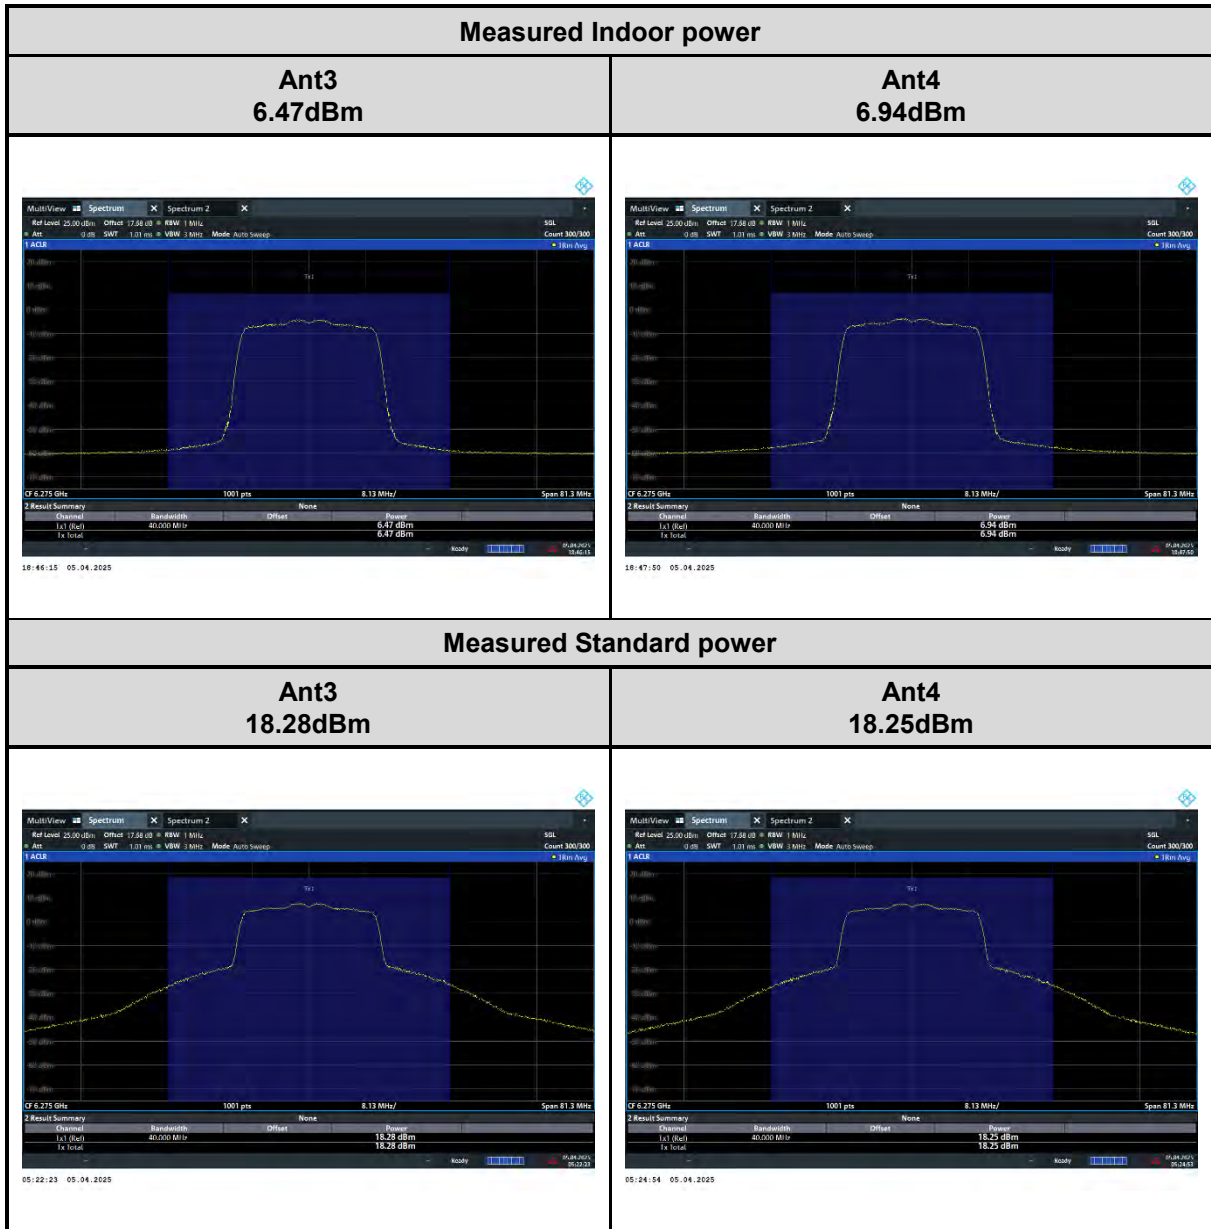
| Measured Indoor power | |
|---|---|
| Ant3<br>6.47dBm | Ant4<br>6.94dBm |
| MultiView Spectrum Spectrum 2<br>Ref Level 25.00 dBm Offset 17.88 dB RBW 1 MHz SGL<br>Att 0 dB SWT 1.01 ms VBW 3 MHz Mode Auto Sweep Count 300/300<br>1 ACLR 1Rm Avg<br>Tx1<br>CF 6.275 GHz 1001 pts 8.13 MHz/ Span 81.3 MHz<br>2 Result Summary None<br>Channel Bandwidth Offset Power<br>1x1 (Ref) 40.000 MHz 6.47 dBm<br>1x Total 6.47 dBm<br>Ready<br>18:46:15 05.04.2025 | MultiView Spectrum Spectrum 2<br>Ref Level 25.00 dBm Offset 17.88 dB RBW 1 MHz SGL<br>Att 0 dB SWT 1.01 ms VBW 3 MHz Mode Auto Sweep Count 300/300<br>1 ACLR 1Rm Avg<br>Tx1<br>CF 6.275 GHz 1001 pts 8.13 MHz/ Span 81.3 MHz<br>2 Result Summary None<br>Channel Bandwidth Offset Power<br>1x1 (Ref) 40.000 MHz 6.94 dBm<br>1x Total 6.94 dBm<br>Ready<br>18:47:50 05.04.2025 |
| Measured Standard power | |
| Ant3<br>18.28dBm | Ant4<br>18.25dBm |
| MultiView Spectrum Spectrum 2<br>Ref Level 25.00 dBm Offset 17.88 dB RBW 1 MHz SGL<br>Att 0 dB SWT 1.01 ms VBW 3 MHz Mode Auto Sweep Count 300/300<br>1 ACLR 1Rm Avg<br>Tx1<br>CF 6.275 GHz 1001 pts 8.13 MHz/ Span 81.3 MHz<br>2 Result Summary None<br>Channel Bandwidth Offset Power<br>1x1 (Ref) 40.000 MHz 18.28 dBm<br>1x Total 18.28 dBm<br>Ready<br>05:22:23 05.04.2025 | MultiView Spectrum Spectrum 2<br>Ref Level 25.00 dBm Offset 17.88 dB RBW 1 MHz SGL<br>Att 0 dB SWT 1.01 ms VBW 3 MHz Mode Auto Sweep Count 300/300<br>1 ACLR 1Rm Avg<br>Tx1<br>CF 6.275 GHz 1001 pts 8.13 MHz/ Span 81.3 MHz<br>2 Result Summary None<br>Channel Bandwidth Offset Power<br>1x1 (Ref) 40.000 MHz 18.25 dBm<br>1x Total 18.25 dBm<br>Ready<br>05:24:54 05.04.2025 |